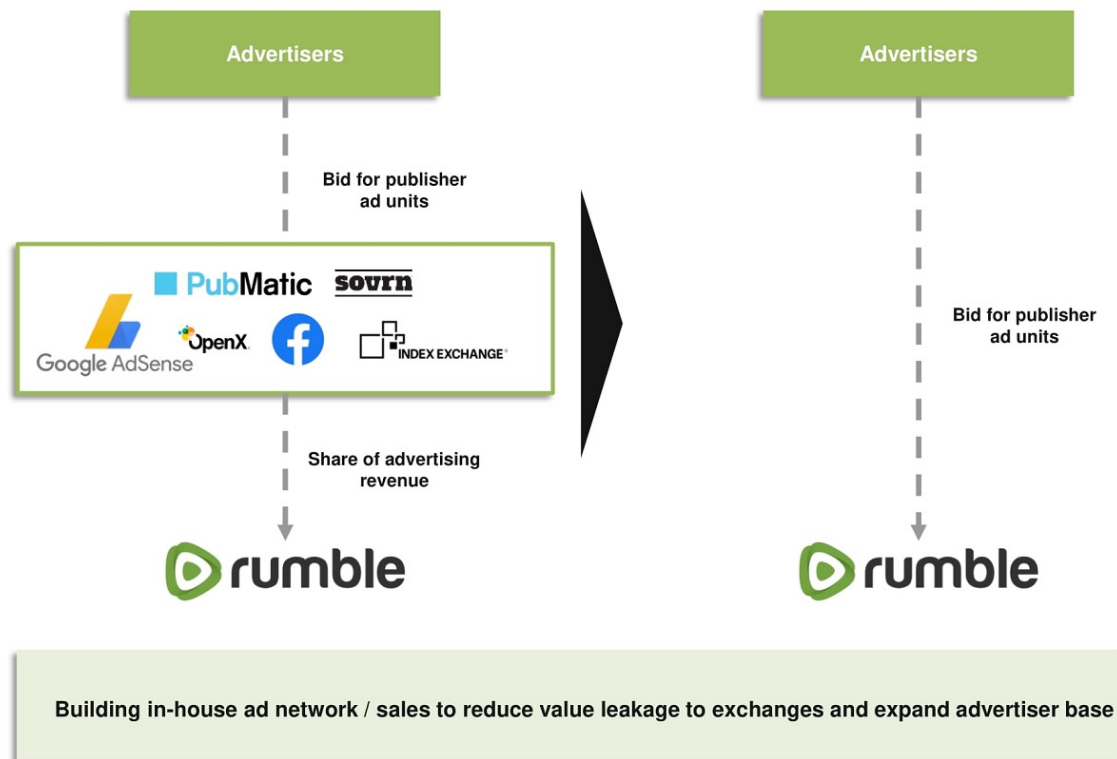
Advertisers

Bid for publisher ad units

PubMatic
sovrn
Google AdSense
OpenX
INDEX EXCHANGE

Share of advertising revenue

rumble

Advertisers

Bid for publisher ad units

rumble

Building in-house ad network / sales to reduce value leakage to exchanges and expand advertiser base